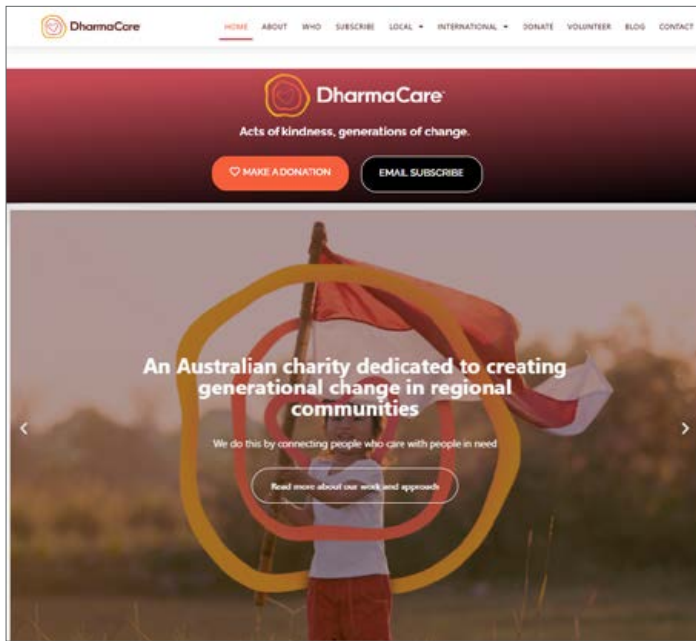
DharmaCare

HOME ABOUT WHO SUBSCRIBE LOCAL INTERNATIONAL DONATE VOLUNTEER BLOG CONTACT

DharmaCare

Acts of kindness, generations of change.

MAKE A DONATION

EMAIL SUBSCRIBE

An Australian charity dedicated to creating generational change in regional communities

We do this by connecting people who care with people in need

Read more about our work and approach